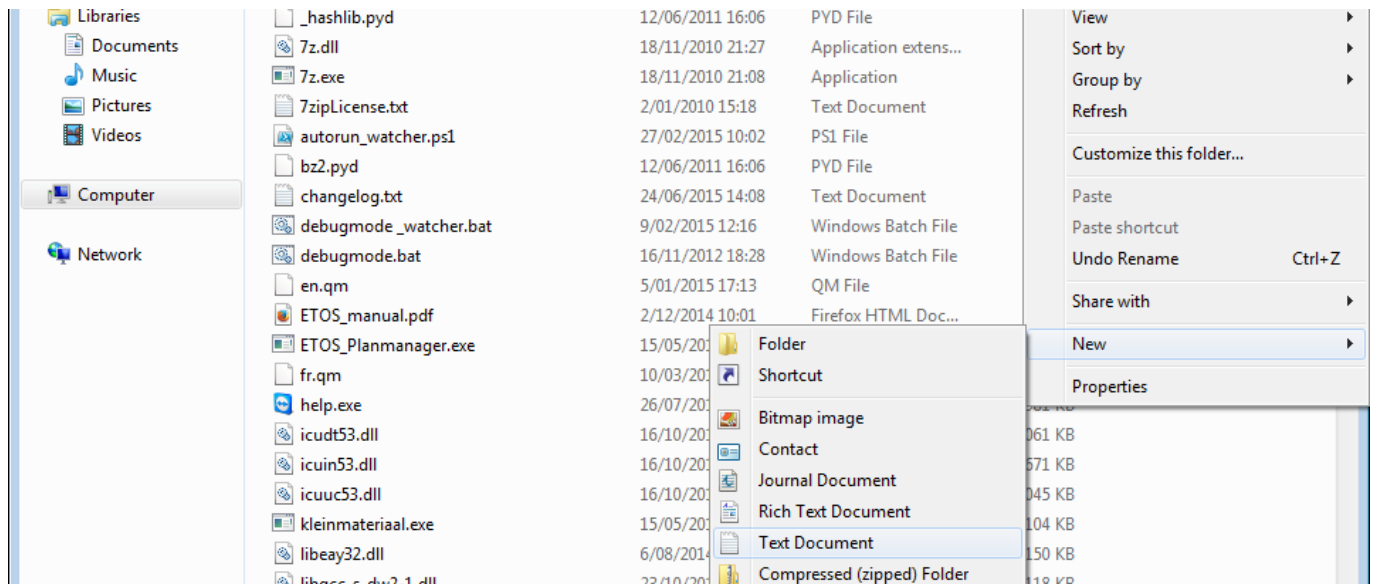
Libraries
Documents
Music
Pictures
Videos
Computer
Network

| | | |
|---|---|---|
| _hashlib.pyd | 12/06/2011 16:06 | PYD File |
| 7z.dll | 18/11/2010 21:27 | Application extens... |
| 7z.exe | 18/11/2010 21:08 | Application |
| 7zipLicense.txt | 2/01/2010 15:18 | Text Document |
| autorun_watcher.ps1 | 27/02/2015 10:02 | PS1 File |
| bz2.pyd | 12/06/2011 16:06 | PYD File |
| changelog.txt | 24/06/2015 14:08 | Text Document |
| debugmode _watcher.bat | 9/02/2015 12:16 | Windows Batch File |
| debugmode.bat | 16/11/2012 18:28 | Windows Batch File |
| en.qm | 5/01/2015 17:13 | QM File |
| ETOS_manual.pdf | 2/12/2014 10:01 | Firefox HTML Doc... |
| ETOS_Planmanager.exe | 15/05/20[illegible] | |
| fr.qm | 10/03/20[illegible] | |
| help.exe | 26/07/20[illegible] | |
| icudt53.dll | 16/10/20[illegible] | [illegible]061 KB |
| icuin53.dll | 16/10/20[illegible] | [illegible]571 KB |
| icuuc53.dll | 16/10/20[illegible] | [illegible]045 KB |
| kleinmateriaal.exe | 15/05/20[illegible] | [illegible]104 KB |
| libeay32.dll | 6/08/2014 | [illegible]150 KB |
| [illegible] | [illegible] | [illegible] |

View
Sort by
Group by
Refresh
Customize this folder...
Paste
Paste shortcut
Undo Rename Ctrl+Z
Share with
New
Properties

Folder
Shortcut
Bitmap image
Contact
Journal Document
Rich Text Document
Text Document
Compressed (zipped) Folder